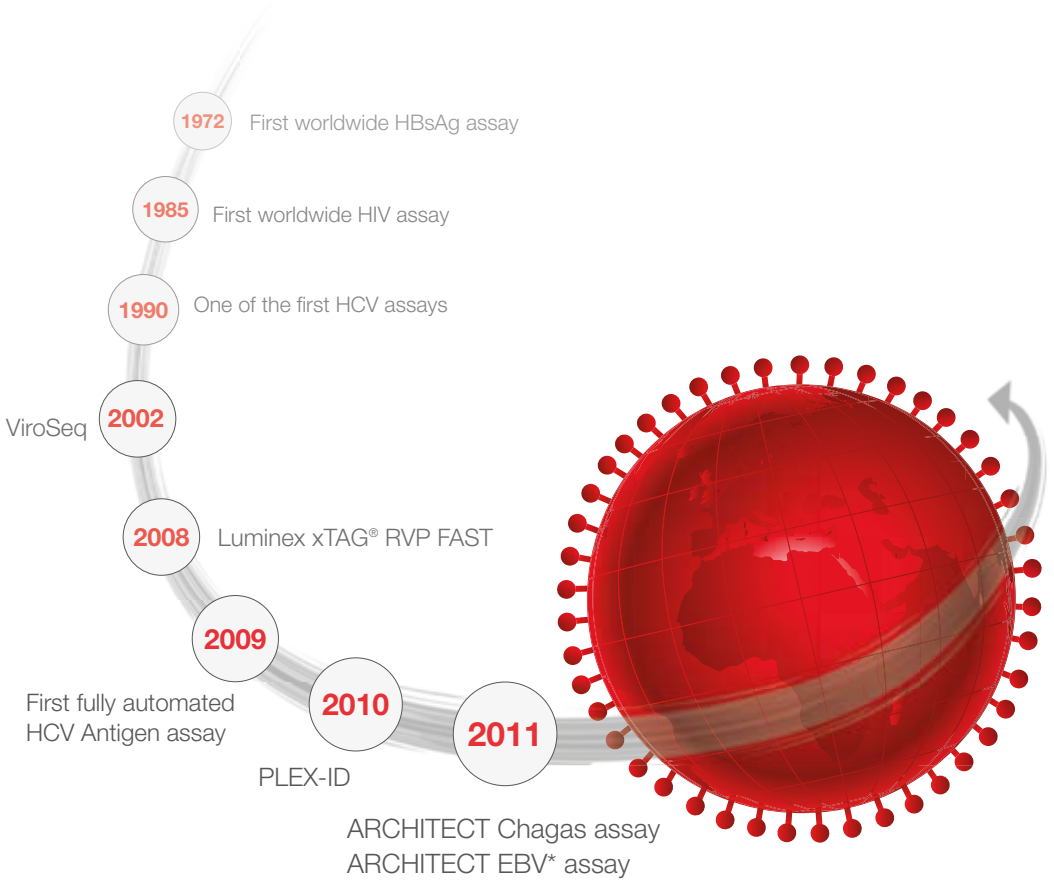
1972 First worldwide HBsAg assay

1985 First worldwide HIV assay

1990 One of the first HCV assays

ViroSeq 2002

2008 Luminex xTAG® RVP FAST

2009

First fully automated HCV Antigen assay

2010

PLEX-ID

2011

ARCHITECT Chagas assay
ARCHITECT EBV* assay